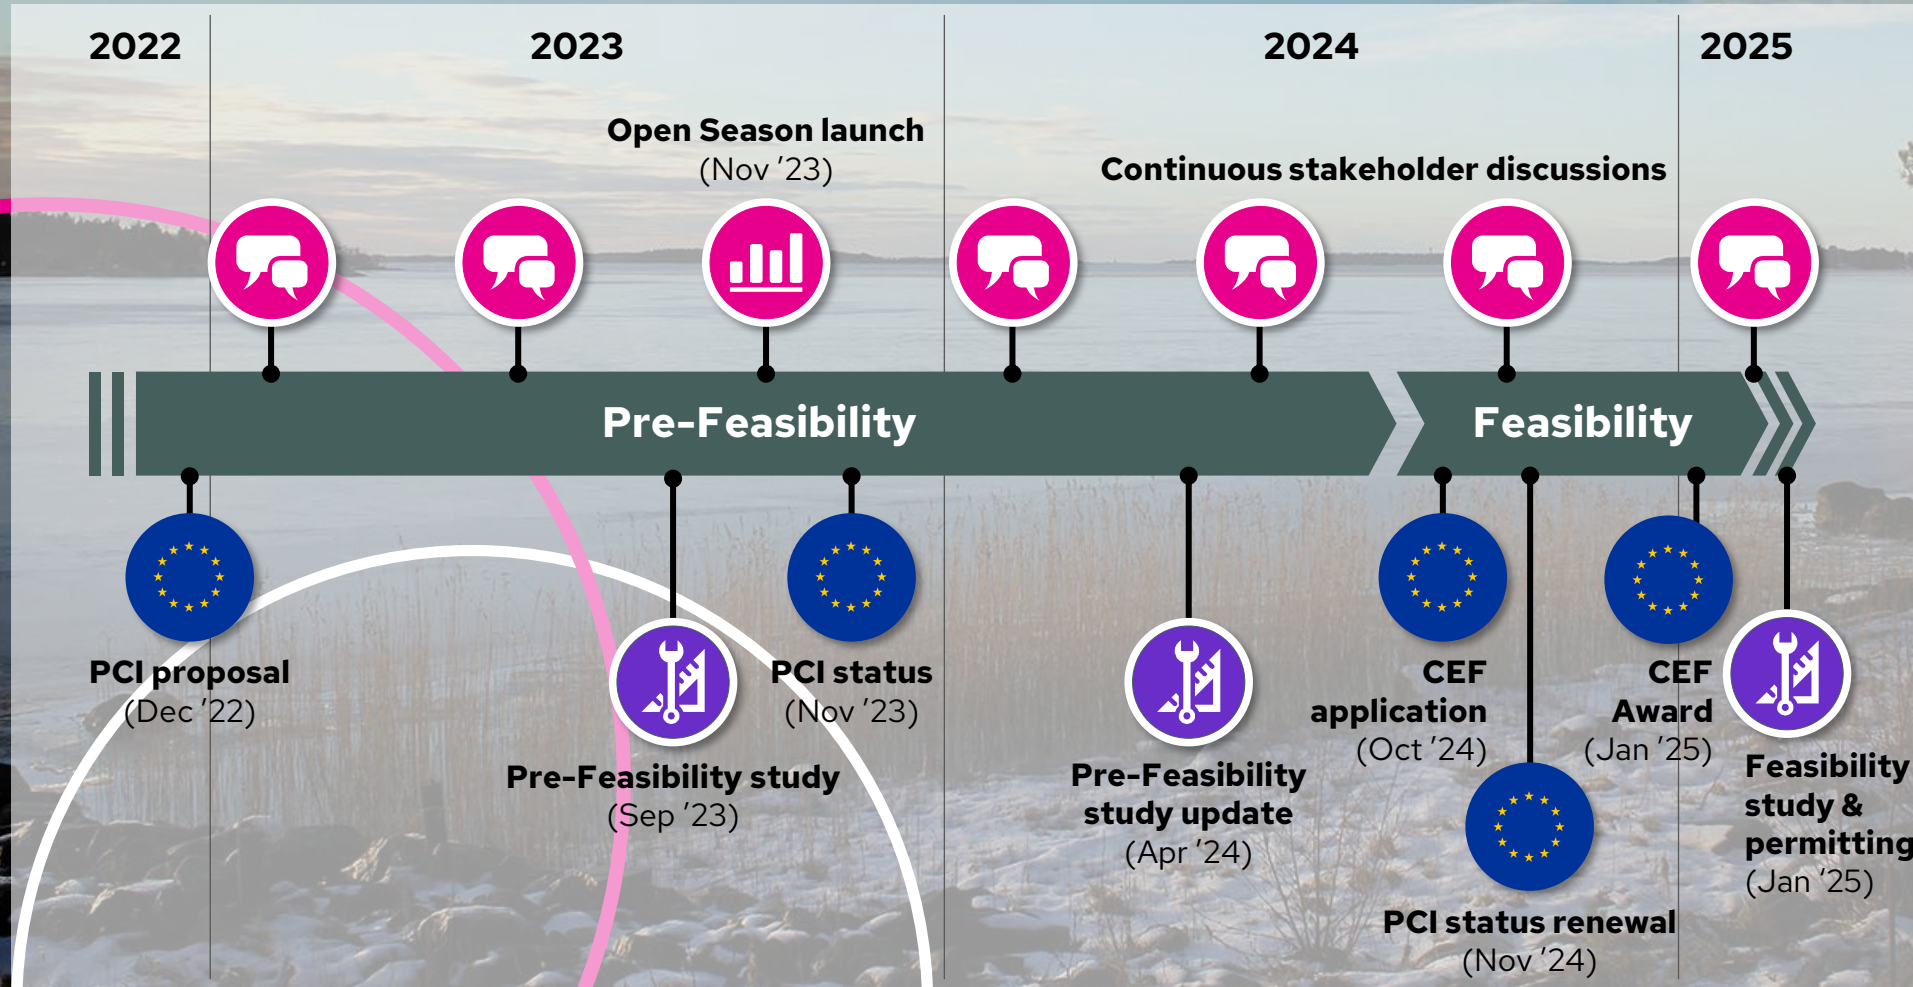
2022

2023

2024

2025

Open Season launch
(Nov '23)

Continuous stakeholder discussions

Pre-Feasibility

Feasibility

PCI proposal
(Dec '22)

Pre-Feasibility study
(Sep '23)

PCI status
(Nov '23)

Pre-Feasibility study update
(Apr '24)

CEF application
(Oct '24)

PCI status renewal
(Nov '24)

CEF Award
(Jan '25)

Feasibility study & permitting
(Jan '25)